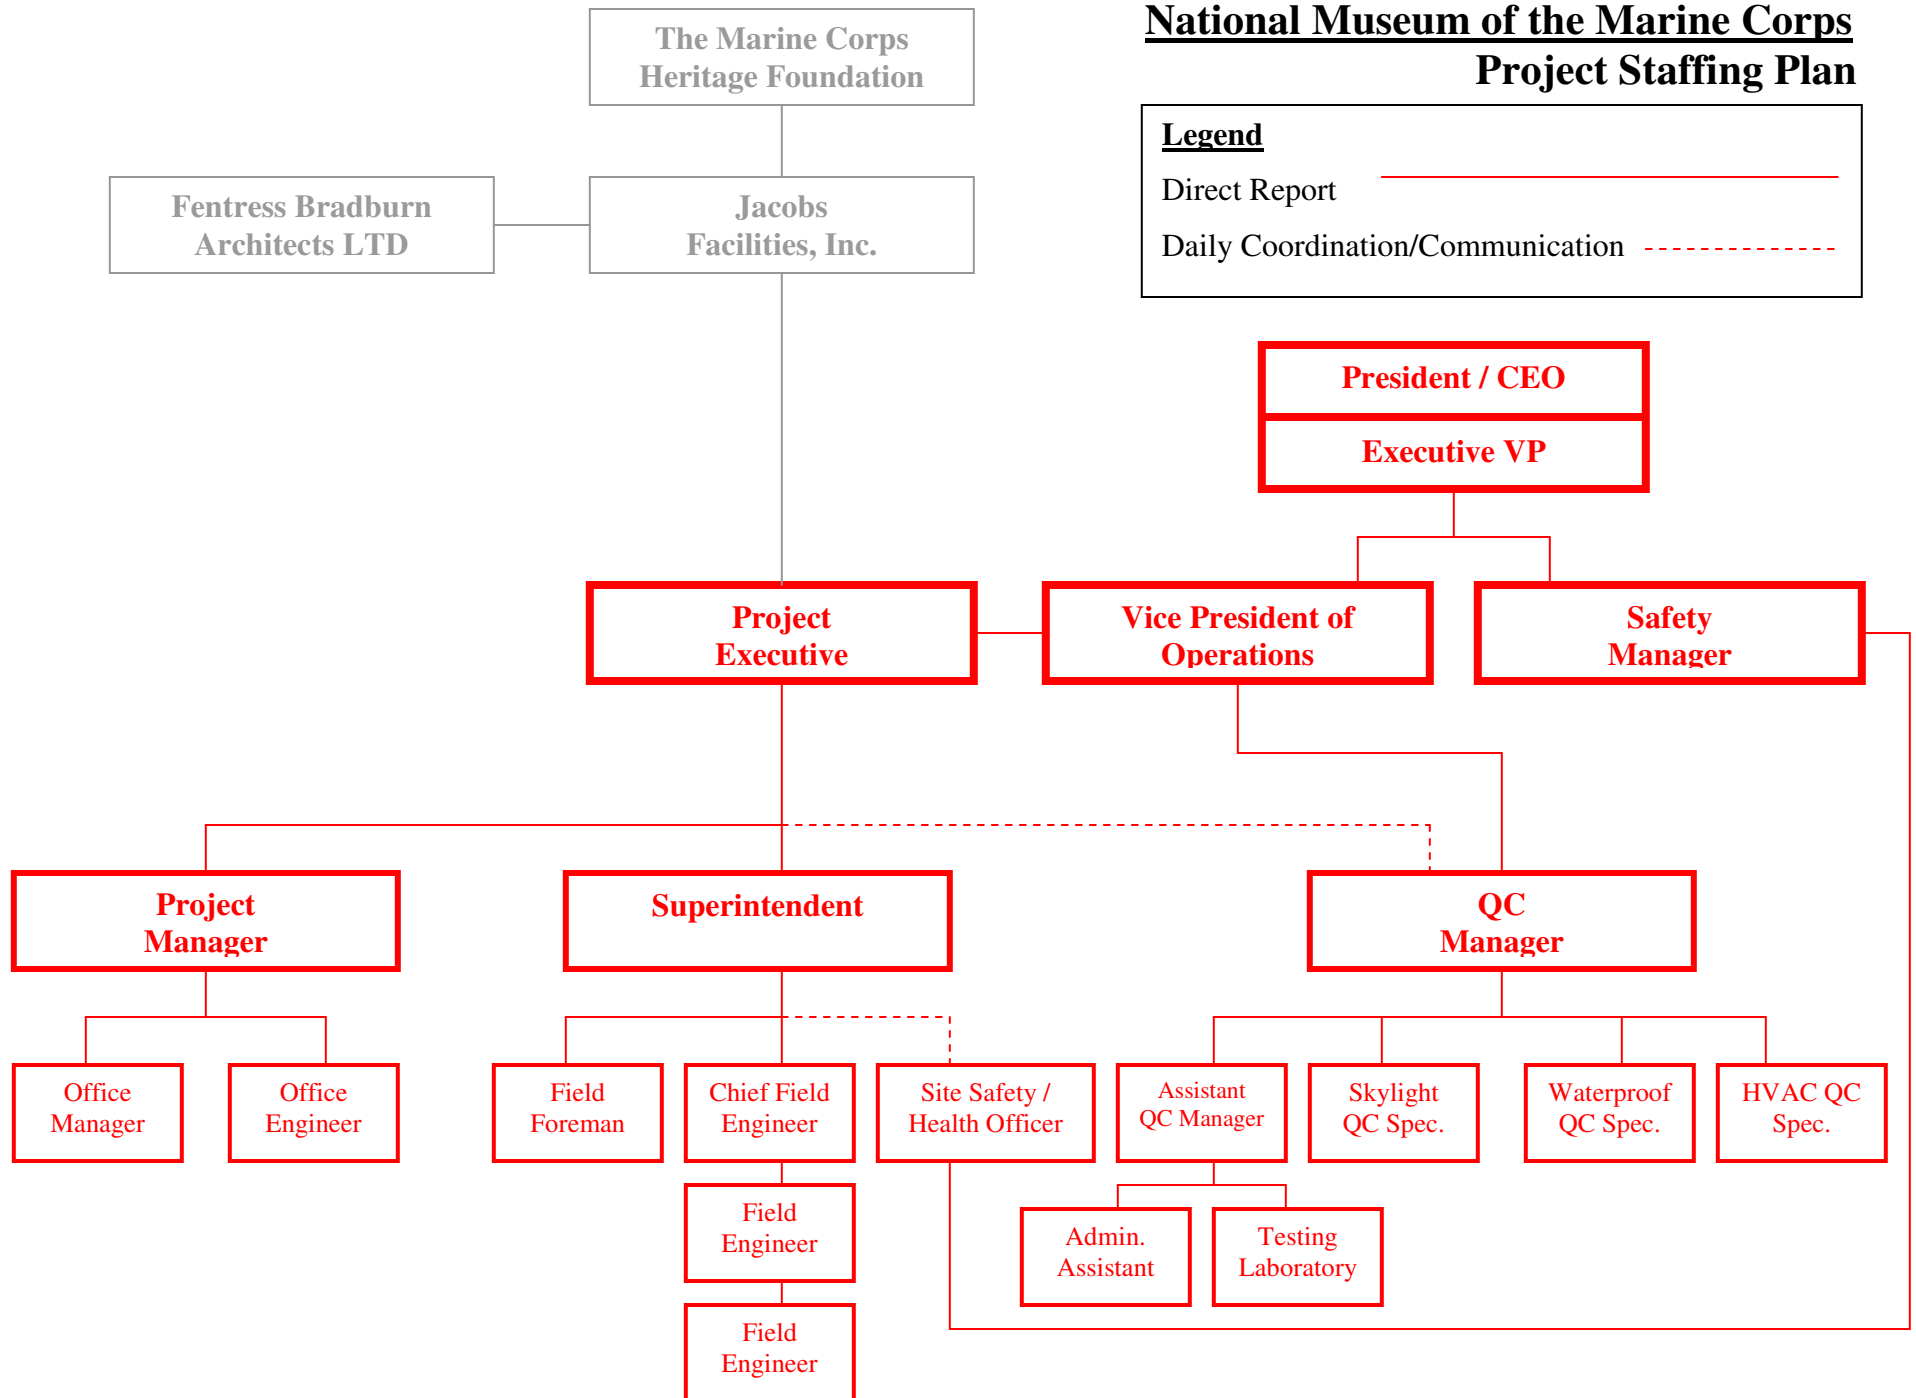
National Museum of the Marine Corps
Project Staffing Plan

Legend
Direct Report
Daily Coordination/Communication

The Marine Corps Heritage Foundation

Fentress Bradburn Architects LTD

Jacobs Facilities, Inc.

President / CEO

Executive VP

Project Executive

Vice President of Operations

Safety Manager

Project Manager

Superintendent

QC Manager

Office Manager

Office Engineer

Field Foreman

Chief Field Engineer

Site Safety / Health Officer

Assistant QC Manager

Skylight QC Spec.

Waterproof QC Spec.

HVAC QC Spec.

Field Engineer

Admin. Assistant

Testing Laboratory

Field Engineer